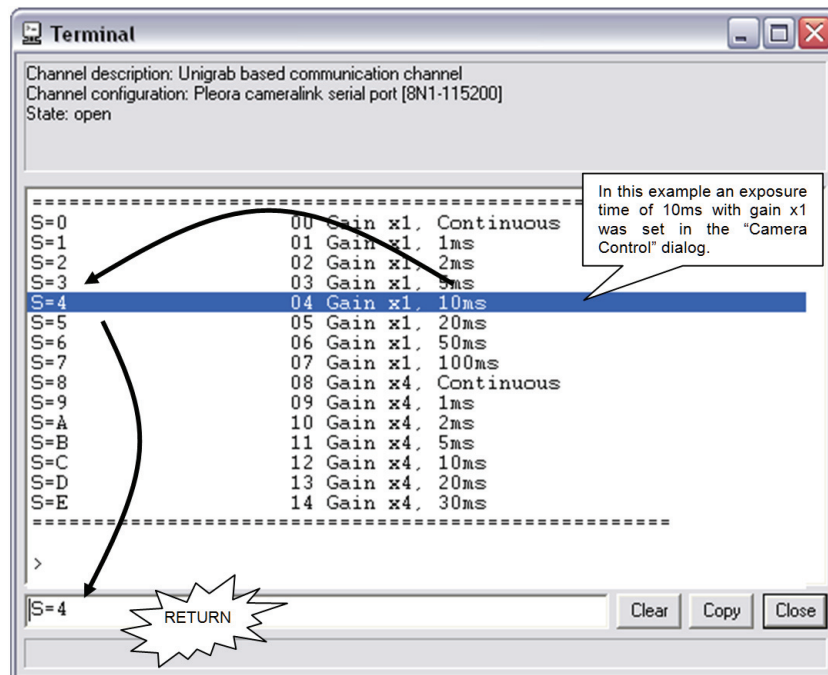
Terminal

Channel description: Unigrab based communication channel
Channel configuration: Pleora cameralink serial port [8N1-115200]
State: open

In this example an exposure time of 10ms with gain x1 was set in the "Camera Control" dialog.

===============================================
S=0 00 Gain x1, Continuous
S=1 01 Gain x1, 1ms
S=2 02 Gain x1, 2ms
S=3 03 Gain x1, 5ms
S=4 04 Gain x1, 10ms
S=5 05 Gain x1, 20ms
S=6 06 Gain x1, 50ms
S=7 07 Gain x1, 100ms
S=8 08 Gain x4, Continuous
S=9 09 Gain x4, 1ms
S=A 10 Gain x4, 2ms
S=B 11 Gain x4, 5ms
S=C 12 Gain x4, 10ms
S=D 13 Gain x4, 20ms
S=E 14 Gain x4, 30ms
===============================================

>

S=4

RETURN

Clear Copy Close